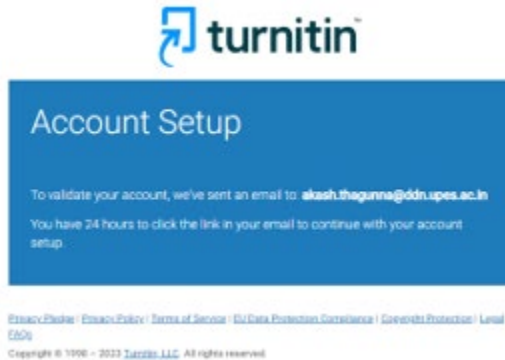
turnitin

Account Setup

To validate your account, we've sent an email to: akash.thagunna@ddn.upes.ac.in

You have 24 hours to click the link in your email to continue with your account setup.

Privacy Pledge | Privacy Policy | Terms of Service | EU Data Protection Compliance | Copyright Protection | Legal FAQs

Copyright © 1998 – 2023 Turnitin, LLC. All rights reserved.